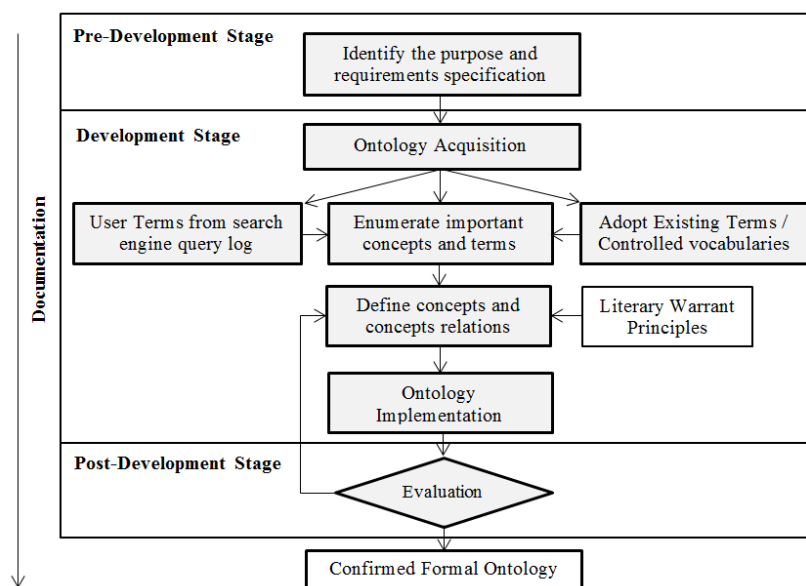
Documentation

Pre-Development Stage

Identify the purpose and requirements specification

Development Stage

Ontology Acquisition

User Terms from search engine query log

Enumerate important concepts and terms

Adopt Existing Terms / Controlled vocabularies

Define concepts and concepts relations

Literary Warrant Principles

Ontology Implementation

Post-Development Stage

Evaluation

Confirmed Formal Ontology